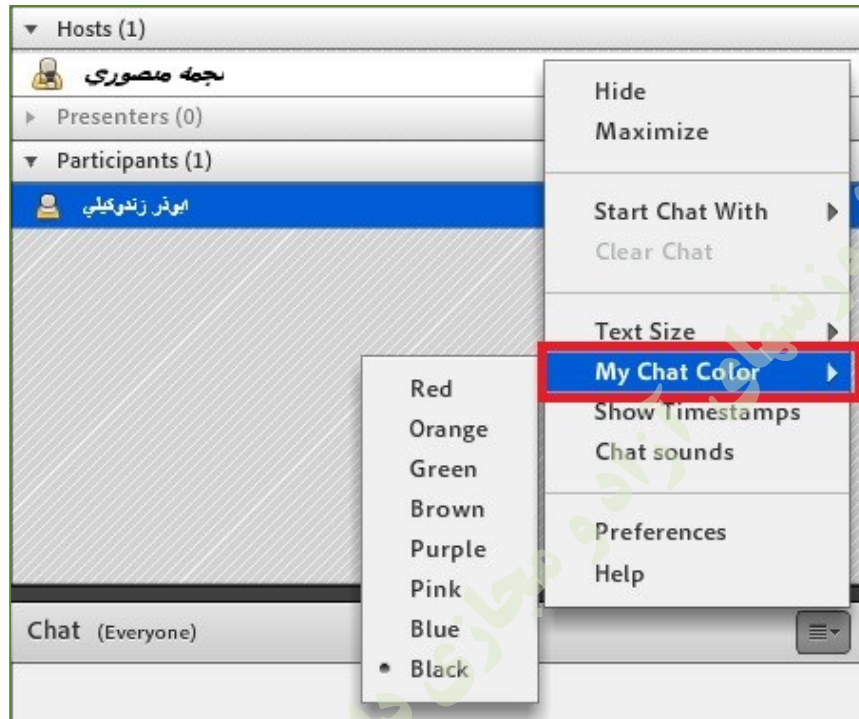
Hosts (1)
نجمه منصوري
Presenters (0)
Participants (1)
ايوذر زندوكيلي

Hide
Maximize
Start Chat With
Clear Chat
Text Size
My Chat Color
Show Timestamps
Chat sounds
Preferences
Help

Red
Orange
Green
Brown
Purple
Pink
Blue
• Black

Chat (Everyone)